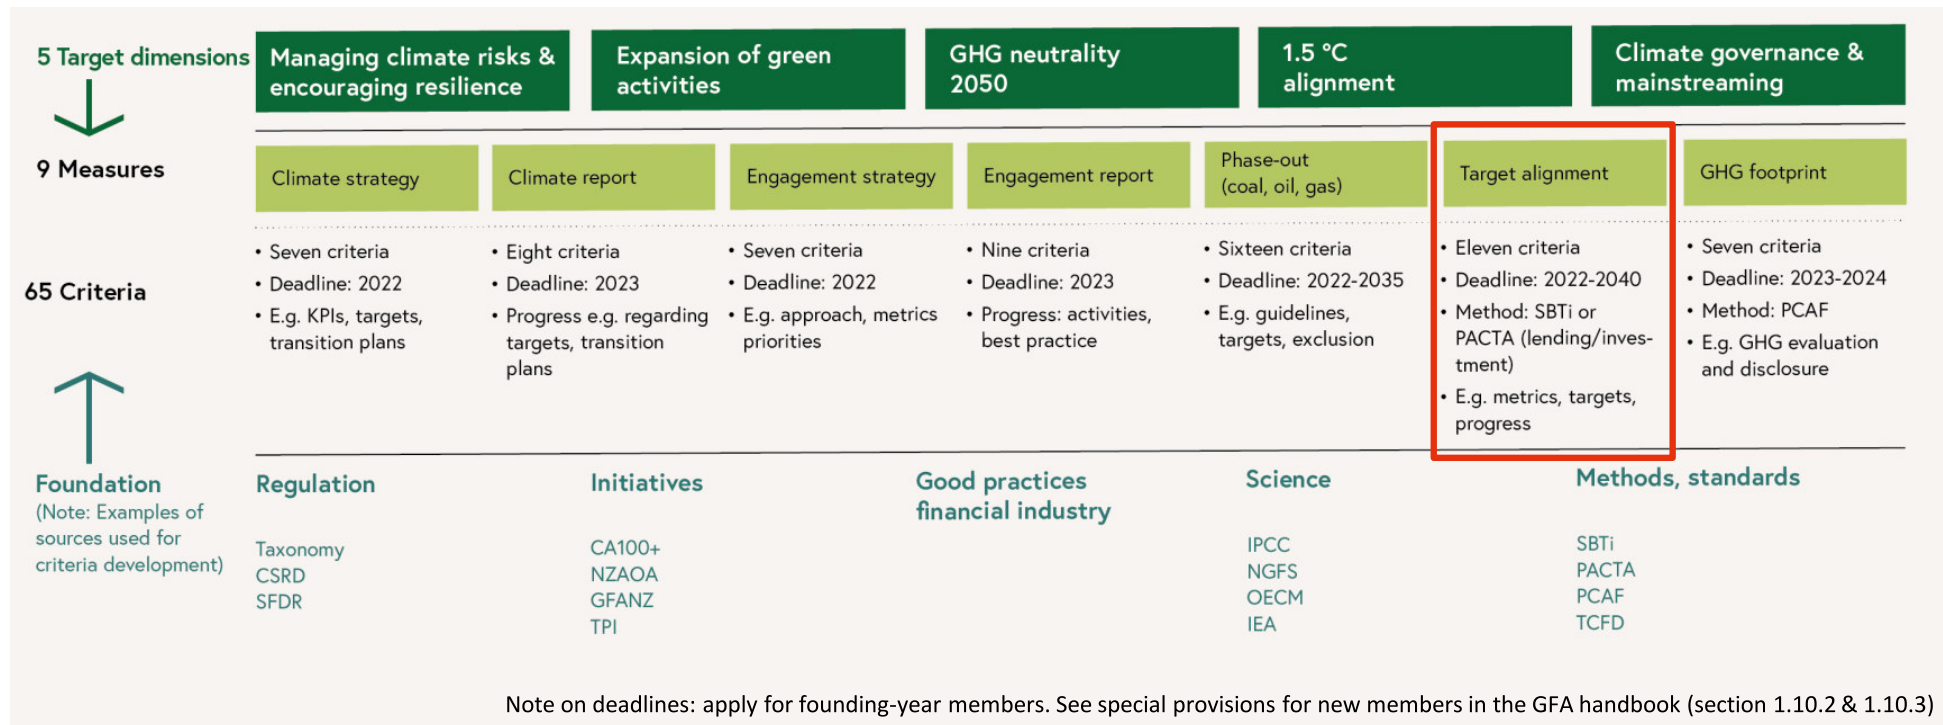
5 Target dimensions

Managing climate risks & encouraging resilience

Expansion of green activities

GHG neutrality 2050

1.5 °C alignment

Climate governance & mainstreaming

9 Measures

Climate strategy

Climate report

Engagement strategy

Engagement report

Phase-out (coal, oil, gas)

Target alignment

GHG footprint

65 Criteria

• Seven criteria
• Deadline: 2022
• E.g. KPIs, targets, transition plans

• Eight criteria
• Deadline: 2023
• Progress e.g. regarding targets, transition plans

• Seven criteria
• Deadline: 2022
• E.g. approach, metrics priorities

• Nine criteria
• Deadline: 2023
• Progress: activities, best practice

• Sixteen criteria
• Deadline: 2022-2035
• E.g. guidelines, targets, exclusion

• Eleven criteria
• Deadline: 2022-2040
• Method: SBTi or PACTA (lending/investment)
• E.g. metrics, targets, progress

• Seven criteria
• Deadline: 2023-2024
• Method: PCAF
• E.g. GHG evaluation and disclosure

Foundation
(Note: Examples of sources used for criteria development)

Regulation

Taxonomy
CSRD
SFDR

Initiatives

CA100+
NZAOA
GFANZ
TPI

Good practices financial industry

Science

IPCC
NGFS
OECM
IEA

Methods, standards

SBTi
PACTA
PCAF
TCFD

Note on deadlines: apply for founding-year members. See special provisions for new members in the GFA handbook (section 1.10.2 & 1.10.3)